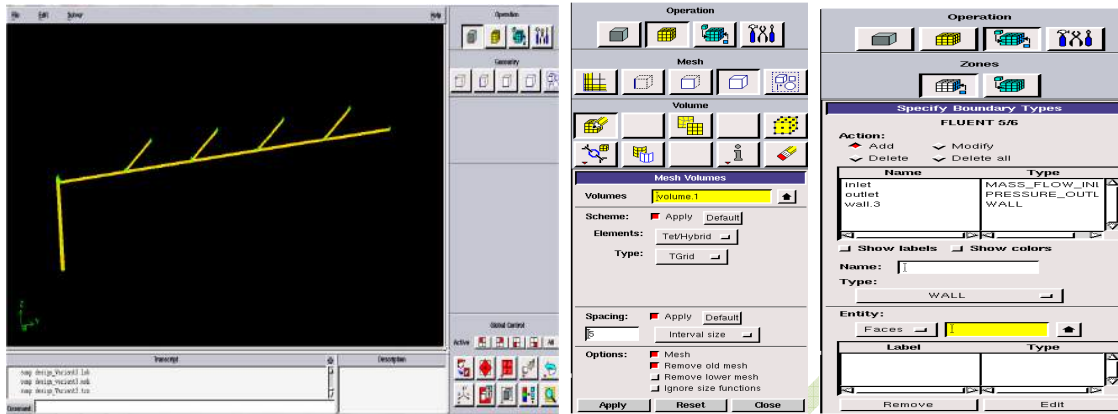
File Edit Solver Help

Operation

Geometry

Global Control

Active

Transcript

Description

Command:

Operation

Mesh

Volume

Mesh Volumes

Volumes volume.1

Scheme: Apply Default

Elements: Tet/Hybrid

Type: TGrid

Spacing: Apply Default

5 Interval size

Options: Mesh

Remove old mesh

Remove lower mesh

Ignore size functions

Apply Reset Close

Operation

Zones

Specify Boundary Types

FLUENT 5/6

Action:

Add Modify

Delete Delete all

| Name | Type |
|---|---|
| inlet | MASS_FLOW_INI |
| outlet | PRESSURE_OUTL |
| wall.3 | WALL |

Show labels Show colors

Name:

Type:

WALL

Entity:

Faces

| Label | Type |
|---|---|

Remove Edit